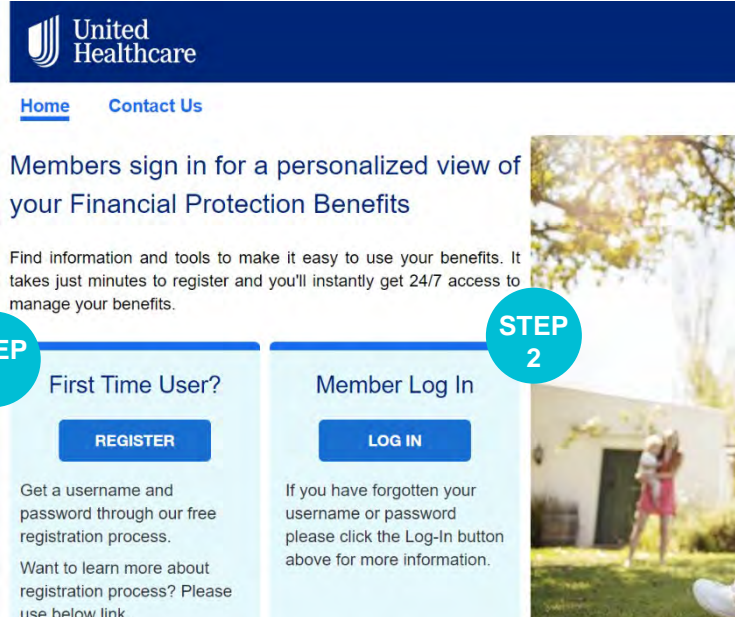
United Healthcare

Home Contact Us

Members sign in for a personalized view of your Financial Protection Benefits

Find information and tools to make it easy to use your benefits. It takes just minutes to register and you'll instantly get 24/7 access to manage your benefits.

EP

STEP 2

First Time User?

REGISTER

Get a username and password through our free registration process.

Want to learn more about registration process? Please use below link.

Member Log In

LOG IN

If you have forgotten your username or password please click the Log-In button above for more information.